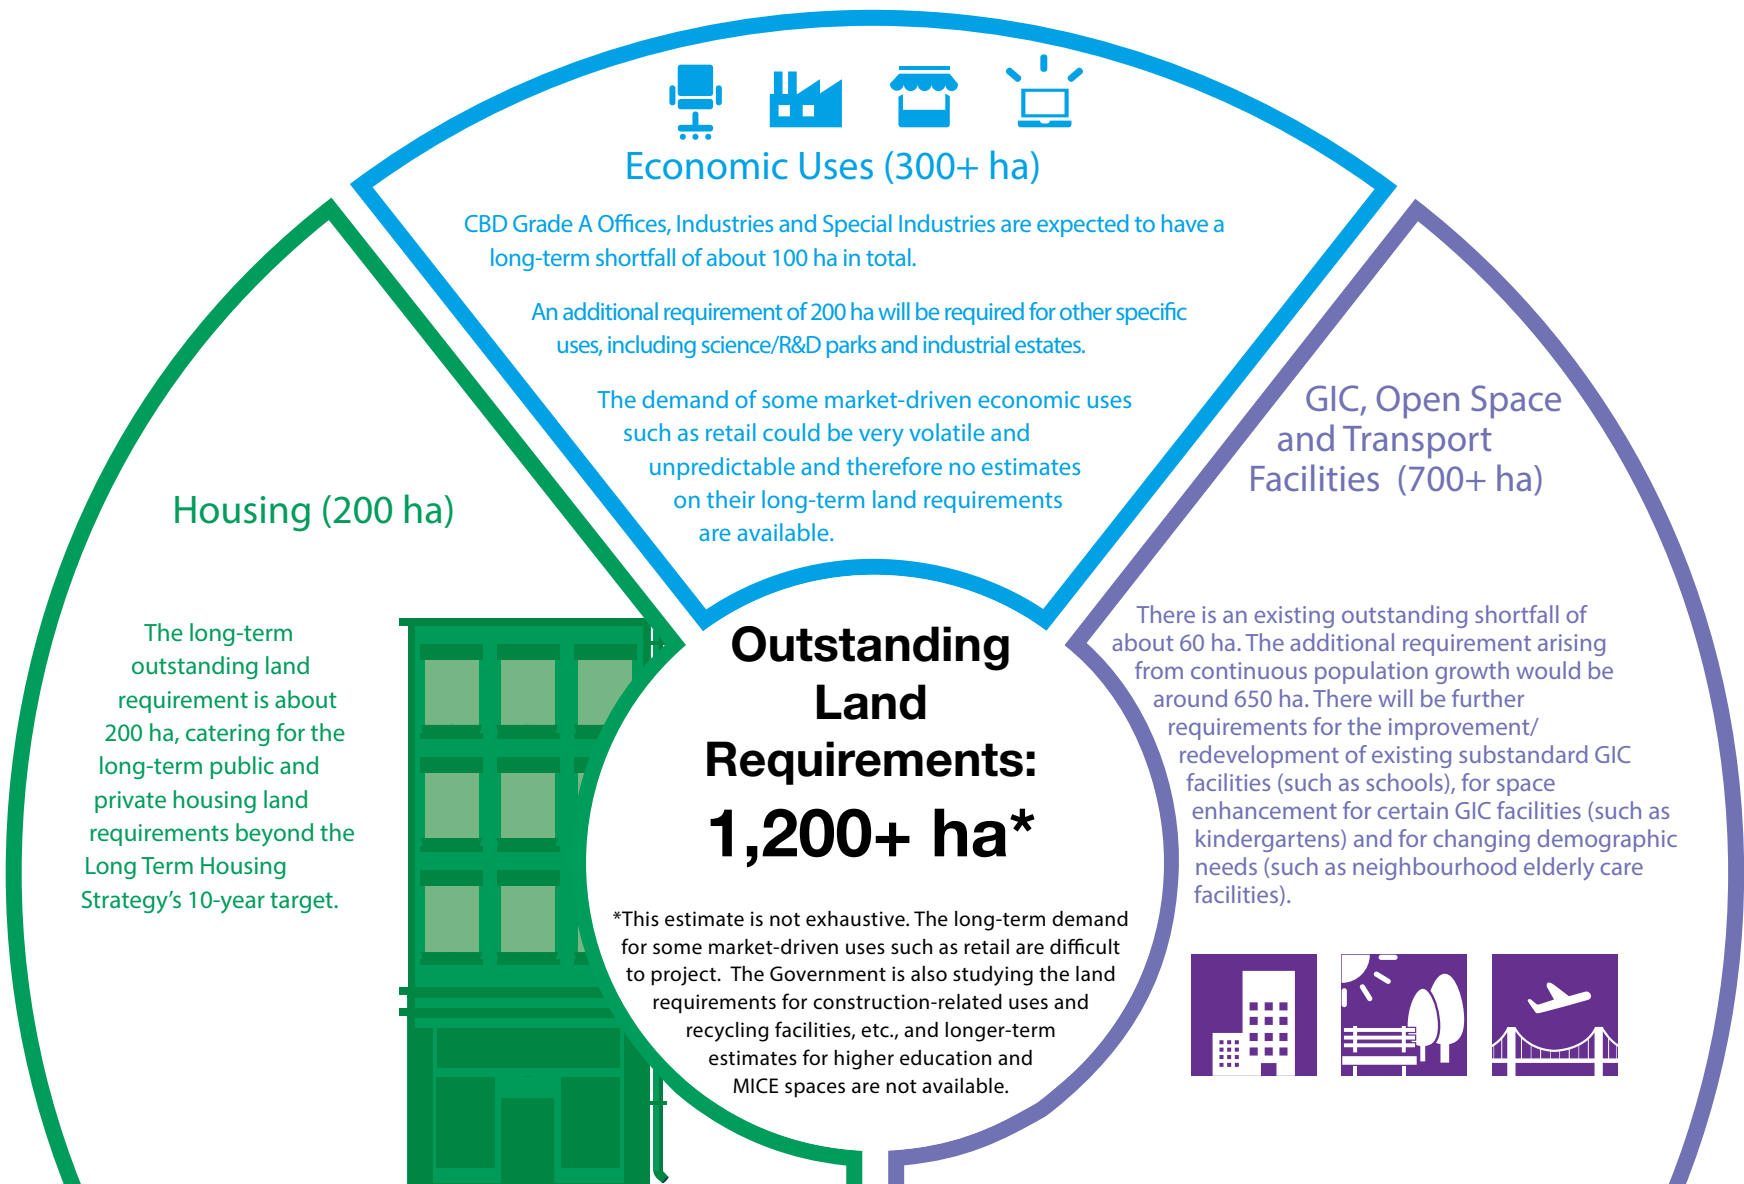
Economic Uses (300+ ha)

CBD Grade A Offices, Industries and Special Industries are expected to have a long-term shortfall of about 100 ha in total.

An additional requirement of 200 ha will be required for other specific uses, including science/R&D parks and industrial estates.

The demand of some market-driven economic uses such as retail could be very volatile and unpredictable and therefore no estimates on their long-term land requirements are available.

Housing (200 ha)

The long-term outstanding land requirement is about 200 ha, catering for the long-term public and private housing land requirements beyond the Long Term Housing Strategy's 10-year target.

GIC, Open Space and Transport Facilities (700+ ha)

There is an existing outstanding shortfall of about 60 ha. The additional requirement arising from continuous population growth would be around 650 ha. There will be further requirements for the improvement/ redevelopment of existing substandard GIC facilities (such as schools), for space enhancement for certain GIC facilities (such as kindergartens) and for changing demographic needs (such as neighbourhood elderly care facilities).

Outstanding Land Requirements: 1,200+ ha*

*This estimate is not exhaustive. The long-term demand for some market-driven uses such as retail are difficult to project. The Government is also studying the land requirements for construction-related uses and recycling facilities, etc., and longer-term estimates for higher education and MICE spaces are not available.